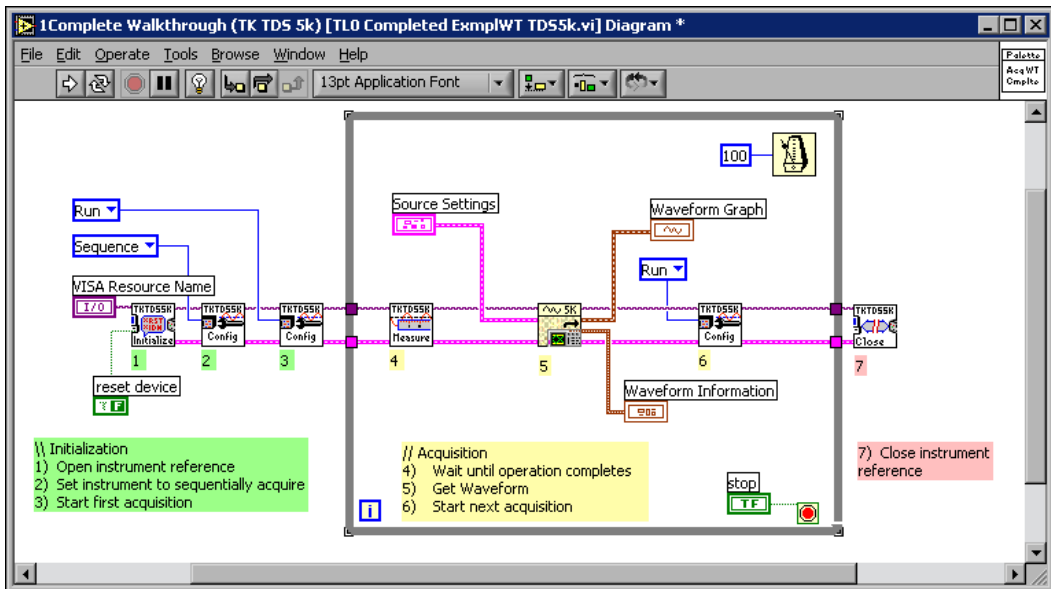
1Complete Walkthrough (TK TDS 5k) [TL0 Completed ExmplWT TDS5k.vi] Diagram *

File Edit Operate Tools Browse Window Help

13pt Application Font

Palette
AcqWT
Cmplte

100

Run

Sequence

VISA Resource Name

I/O

TKTDS5K
Initialize

TKTDS5K
Config

TKTDS5K
Config

1

2

3

reset device

TF

Source Settings

TKTDS5K
Measure

4

5K

5

Waveform Graph

Run

TKTDS5K
Config

6

Waveform Information

TKTDS5K
Close

7

\\ Initialization
1) Open instrument reference
2) Set instrument to sequentially acquire
3) Start first acquisition

// Acquisition
4) Wait until operation completes
5) Get Waveform
6) Start next acquisition

stop

TF

i

7) Close instrument reference